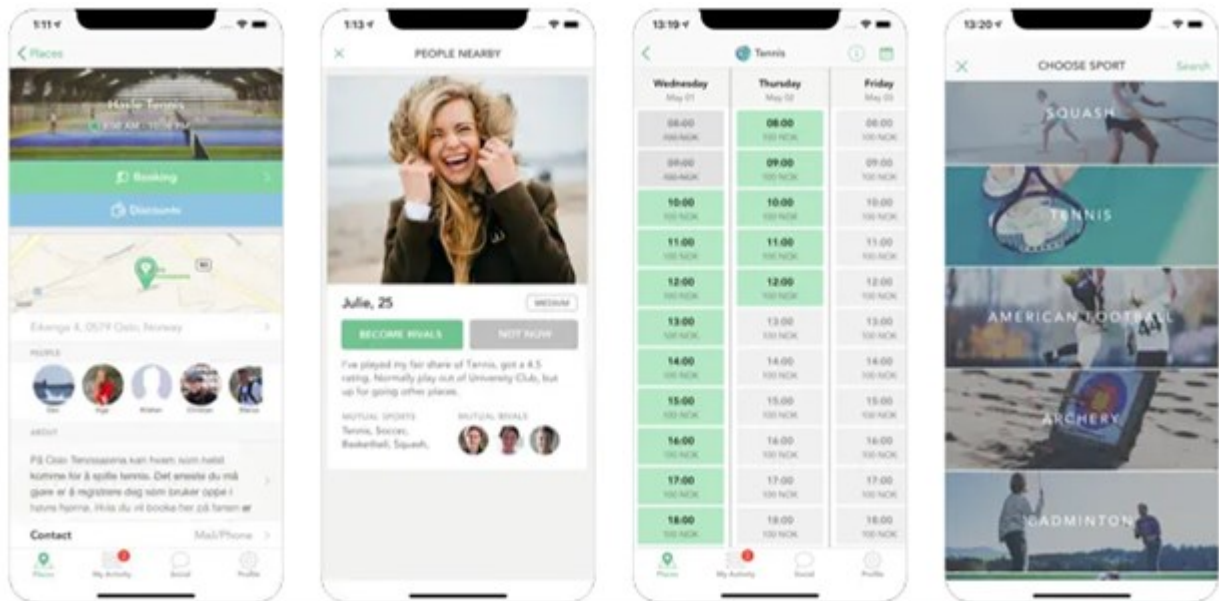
1:11

Places

Haslo Tennis

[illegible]

Booking

Discounts

Ekenga 4, 0579 Oslo, Norway

PEOPLE

Olav Inge Kristen Christian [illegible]

ABOUT

På Oslo Tennisarena kan hvem som helst komme for å spille tennis. Det eneste du må gjøre er å registrere deg som bruker oppe i høyre hjørne. Hvis du vil booke før på fanen er

Contact Mail/Phone

Places My Activity Social Profile

1:13

PEOPLE NEARBY

Julie, 25

MEDIUM

BECOME RIVALS

NOT NOW

I've played my fair share of Tennis, got a 4.5 rating. Normally play out of University Club, but up for going other places.

MUTUAL SPORTS
Tennis, Soccer, Basketball, Squash,

MUTUAL RIVALS

13:19

Tennis

| Wednesday May 01 | Thursday May 02 | Friday May 03 |
|---|---|---|
| 08:00 400 NOK | 08:00 100 NOK | 08:00 100 NOK |
| 09:00 400 NOK | 09:00 100 NOK | 09:00 100 NOK |
| 10:00 100 NOK | 10:00 100 NOK | 10:00 100 NOK |
| 11:00 100 NOK | 11:00 100 NOK | 11:00 100 NOK |
| 12:00 100 NOK | 12:00 100 NOK | 12:00 100 NOK |
| 13:00 100 NOK | 13:00 100 NOK | 13:00 100 NOK |
| 14:00 100 NOK | 14:00 100 NOK | 14:00 100 NOK |
| 15:00 100 NOK | 15:00 100 NOK | 15:00 100 NOK |
| 16:00 100 NOK | 16:00 100 NOK | 16:00 100 NOK |
| 17:00 100 NOK | 17:00 100 NOK | 17:00 100 NOK |
| 18:00 100 NOK | 18:00 100 NOK | 18:00 100 NOK |

Places My Activity Social Profile

13:20

CHOOSE SPORT

Search

SQUASH

TENNIS

AMERICAN FOOTBALL

ARCHERY

BADMINTON